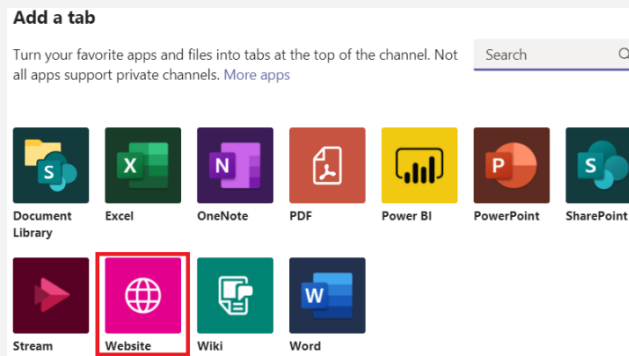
Add a tab

Turn your favorite apps and files into tabs at the top of the channel. Not all apps support private channels. More apps

Search

S
Document Library

X
Excel

N
OneNote

PDF

Power BI

P
PowerPoint

S
SharePoint

Stream

Website

Wiki

W
Word